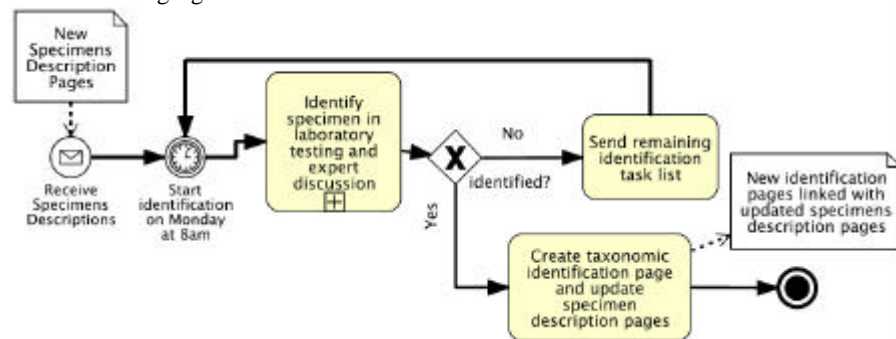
New Specimens Description Pages

Receive Specimens Descriptions

Start identification on Monday at 8am

Identify specimen in laboratory testing and expert discussion

X

identified?

No

Send remaining identification task list

Yes

Create taxonomic identification page and update specimen description pages

New identification pages linked with updated specimens description pages